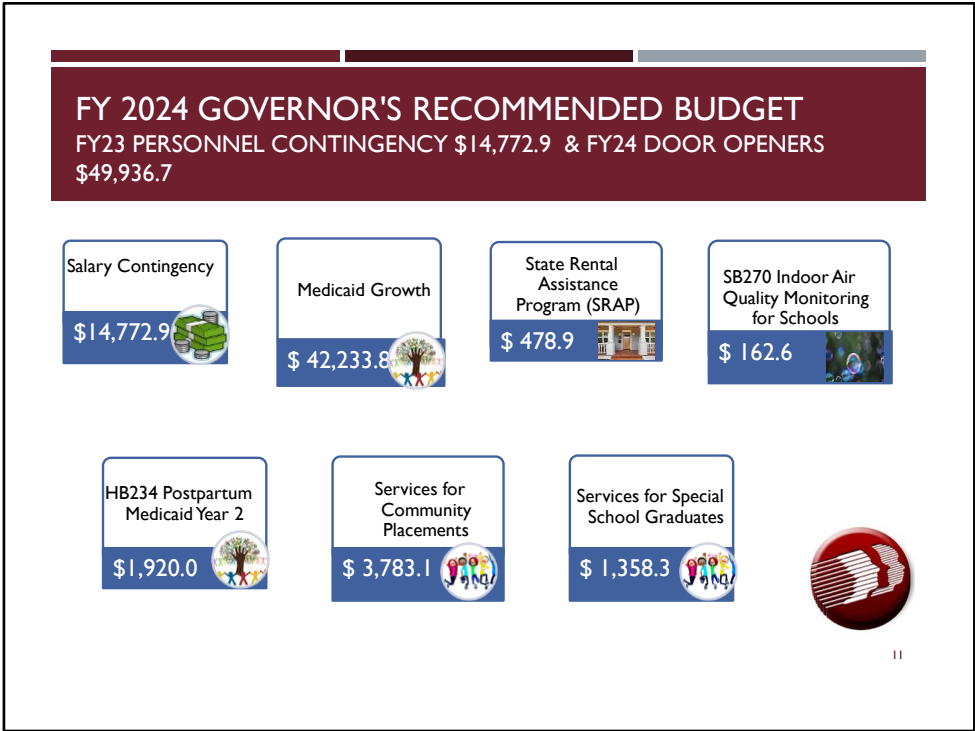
FY 2024 GOVERNOR'S RECOMMENDED BUDGET
FY23 PERSONNEL CONTINGENCY $14,772.9 & FY24 DOOR OPENERS $49,936.7

Salary Contingency
$14,772.9

Medicaid Growth
$ 42,233.8

State Rental Assistance Program (SRAP)
$ 478.9

SB270 Indoor Air Quality Monitoring for Schools
$ 162.6

HB234 Postpartum Medicaid Year 2
$1,920.0

Services for Community Placements
$ 3,783.1

Services for Special School Graduates
$ 1,358.3

11